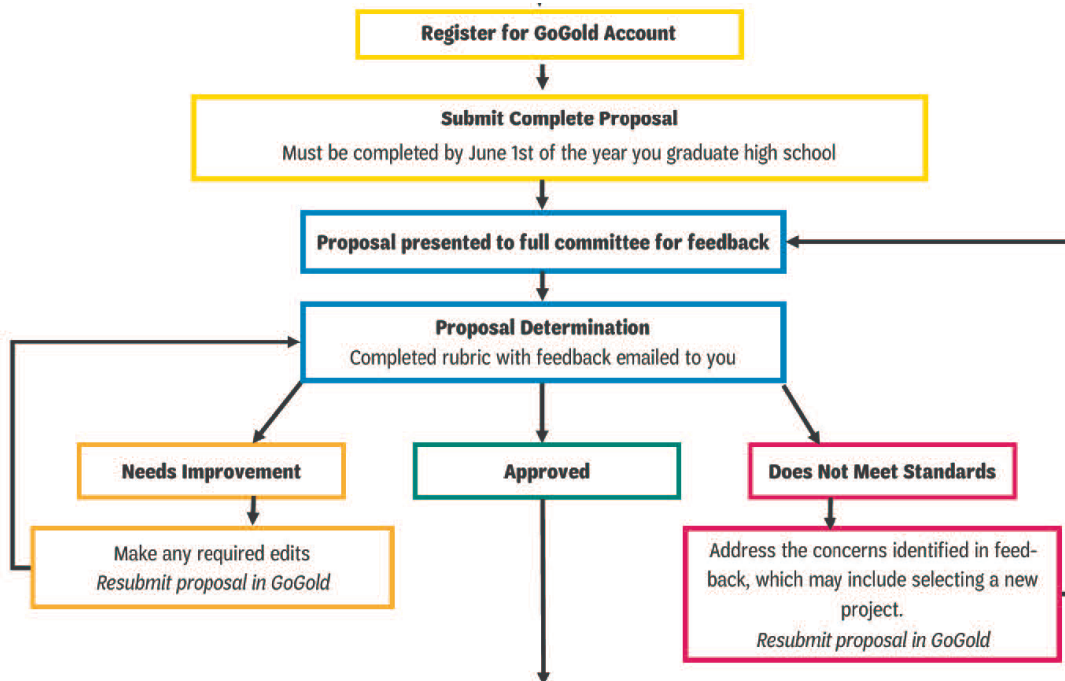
Register for GoGold Account

Submit Complete Proposal
Must be completed by June 1st of the year you graduate high school

Proposal presented to full committee for feedback

Proposal Determination
Completed rubric with feedback emailed to you

Needs Improvement

Approved

Does Not Meet Standards

Make any required edits
Resubmit proposal in GoGold

Address the concerns identified in feedback, which may include selecting a new project.
Resubmit proposal in GoGold